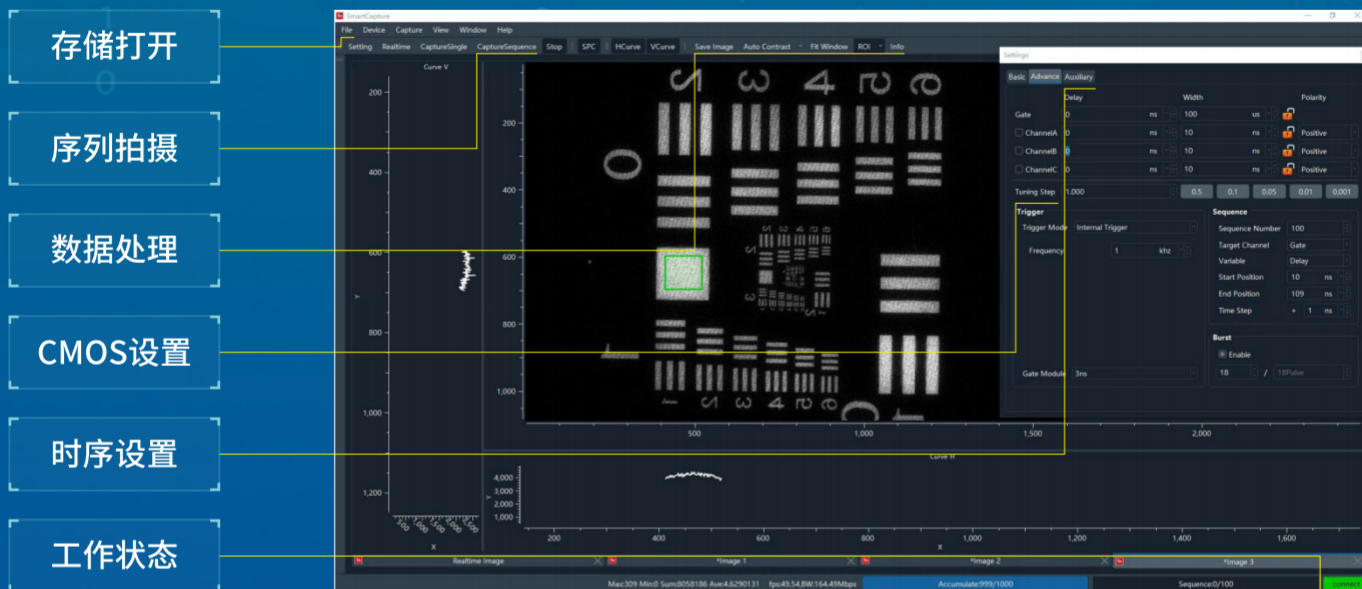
存储打开

序列拍摄

数据处理

CMOS设置

时序设置

工作状态

SmartCapture

File Device Capture View Window Help

Setting Realtime CaptureSingle CaptureSequence Stop SPC HCurve VCurve Save Image Auto Contrast Fit Window ROI Info

Curve V

200
400
600
800
1,000
1,200

Y

X

200
400
600
800
1,000

500
1,000
1,500
2,000

Settings

Basic Advance Auxiliary

| | Delay | | Width | | Polarity |
|---|---|---|---|---|---|
| Gate | 0 | ns | 100 | us | |
| ChannelA | 0 | ns | 10 | ns | Positive |
| ChannelB | 0 | ns | 10 | ns | Positive |
| ChannelC | 0 | ns | 10 | ns | Positive |

Tuning Step 1.000 0.5 0.1 0.05 0.01 0.001

Trigger

Trigger Mode Internal Trigger

Frequency 1 khz

Gate Module 3ns

Sequence

Sequence Number 100
Target Channel Gate
Variable Delay
Start Position 10 ns
End Position 109 ns
Time Step + 1 ns

Burst

Enable

18 / 18Pulse

Curve H

4,000
3,000
2,000
1,000

Y

200 400 600 800 1,000 1,200 1,400 1,600

X

Realtime Image *Image 1 *Image 2 *Image 3

Max:309 Min:0 Sum:8058186 Ave:4.6290131 fps:49.54,BW:164.49Mbps Accumulate:999/1000 Sequence:0/100 connect